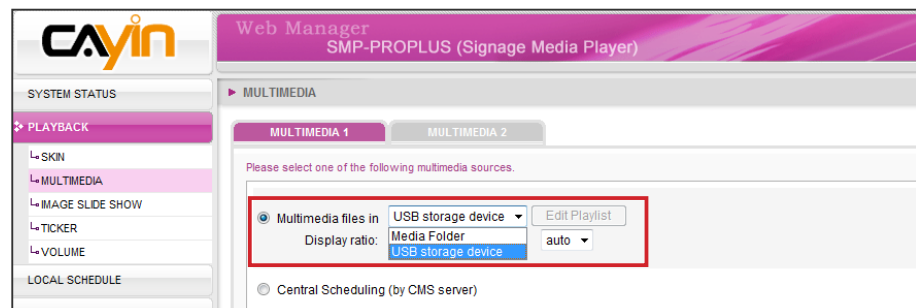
CAYIN

Web Manager
SMP-PROPLUS (Signage Media Player)

SYSTEM STATUS

PLAYBACK

SKIN
MULTIMEDIA
IMAGE SLIDE SHOW
TICKER
VOLUME

LOCAL SCHEDULE

▶ MULTIMEDIA

MULTIMEDIA 1
MULTIMEDIA 2

Please select one of the following multimedia sources.

Multimedia files in USB storage device Edit Playlist
Display ratio: Media Folder
USB storage device
auto

Central Scheduling (by CMS server)